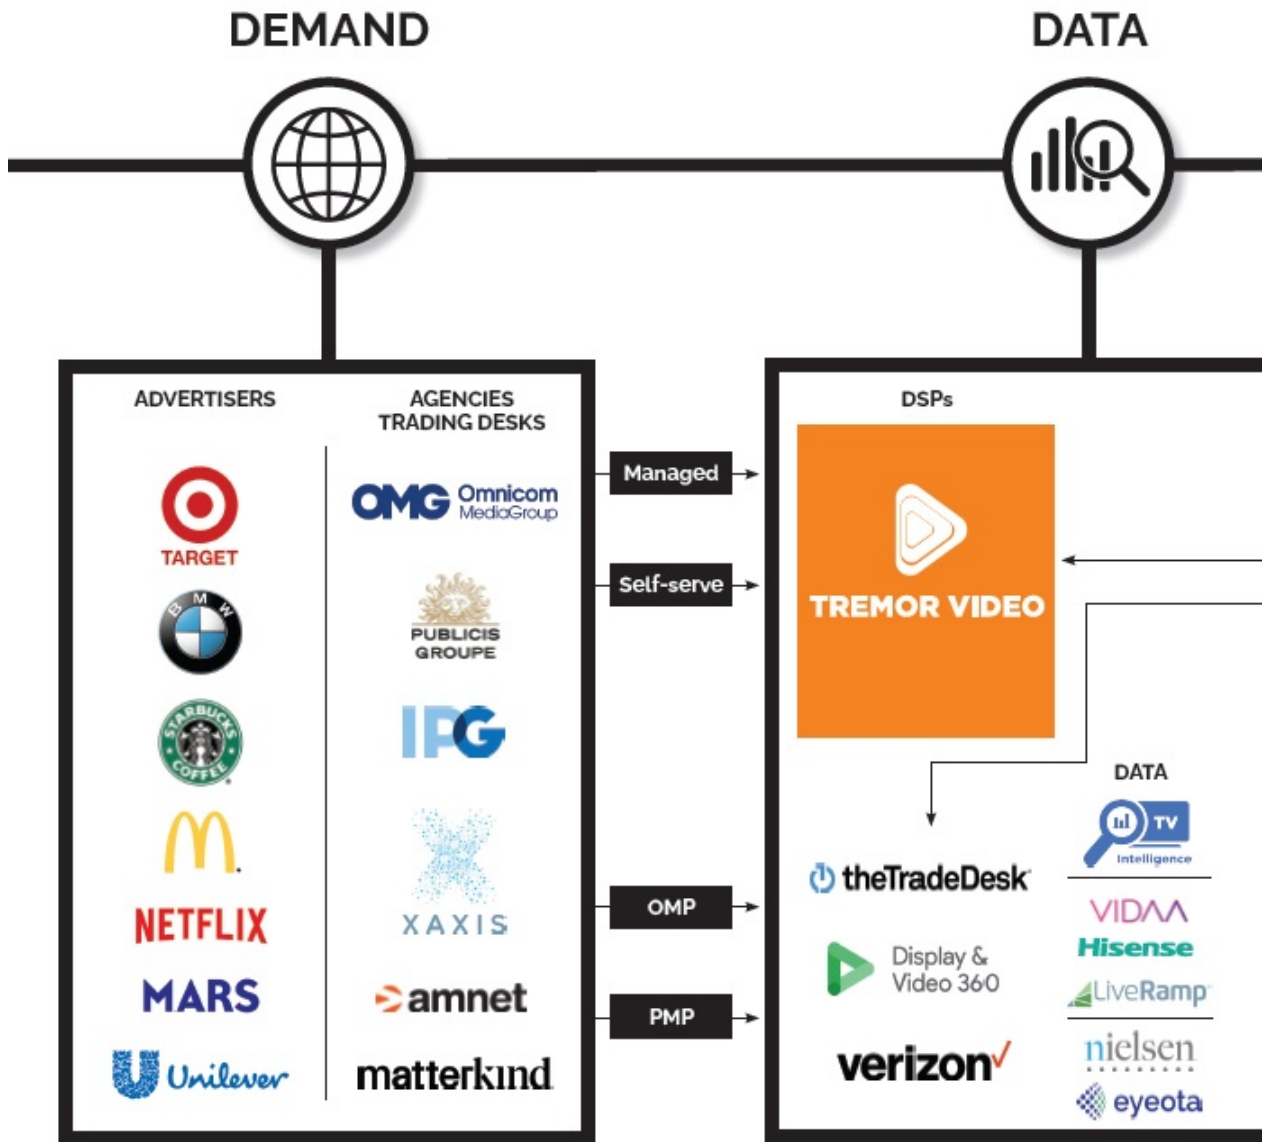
DEMAND

DATA

ADVERTISERS

AGENCIES TRADING DESKS

TARGET

BMW

STARBUCKS COFFEE

NETFLIX

MARS

Unilever

OMG Omnicom MediaGroup

PUBLICIS GROUPE

IPG

XAXIS

amnet

matterkind

Managed

Self-serve

OMP

PMP

DSPs

TREMOR VIDEO

DATA

TV Intelligence

theTradeDesk

Display & Video 360

verizon

VIDAA

Hisense

LiveRamp

nielsen

eyeota